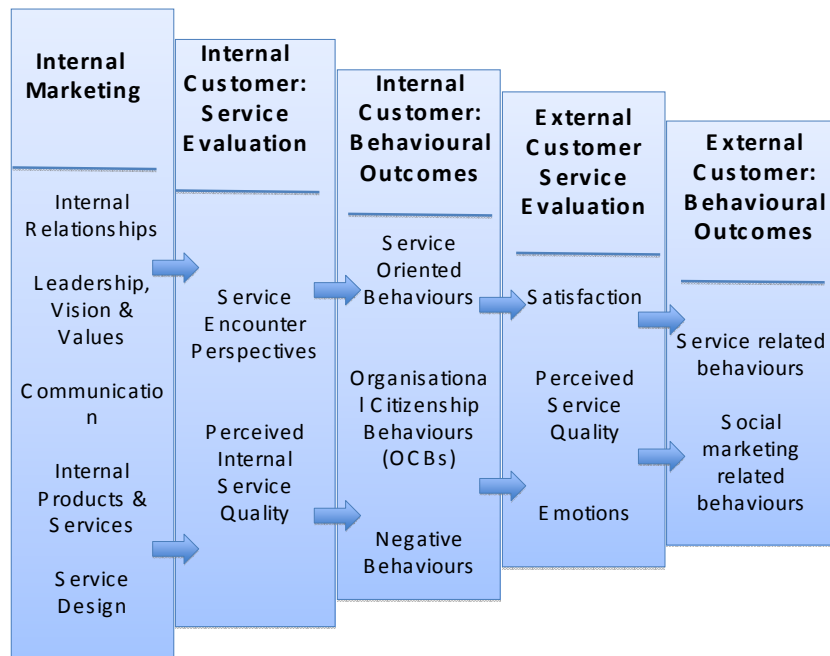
Internal Marketing

Internal Relationships

Leadership, Vision & Values

Communicatio n

Internal Products & Services

Service Design

Internal Customer: Service Evaluation

Service Encounter Perspectives

Perceived Internal Service Quality

Internal Customer: Behavioural Outcomes

Service Oriented Behaviours

Organisationa l Citizenship Behaviours (OCBs)

Negative Behaviours

External Customer Service Evaluation

Satisfaction

Perceived Service Quality

Emotions

External Customer: Behavioural Outcomes

Service related behaviours

Social marketing related behaviours